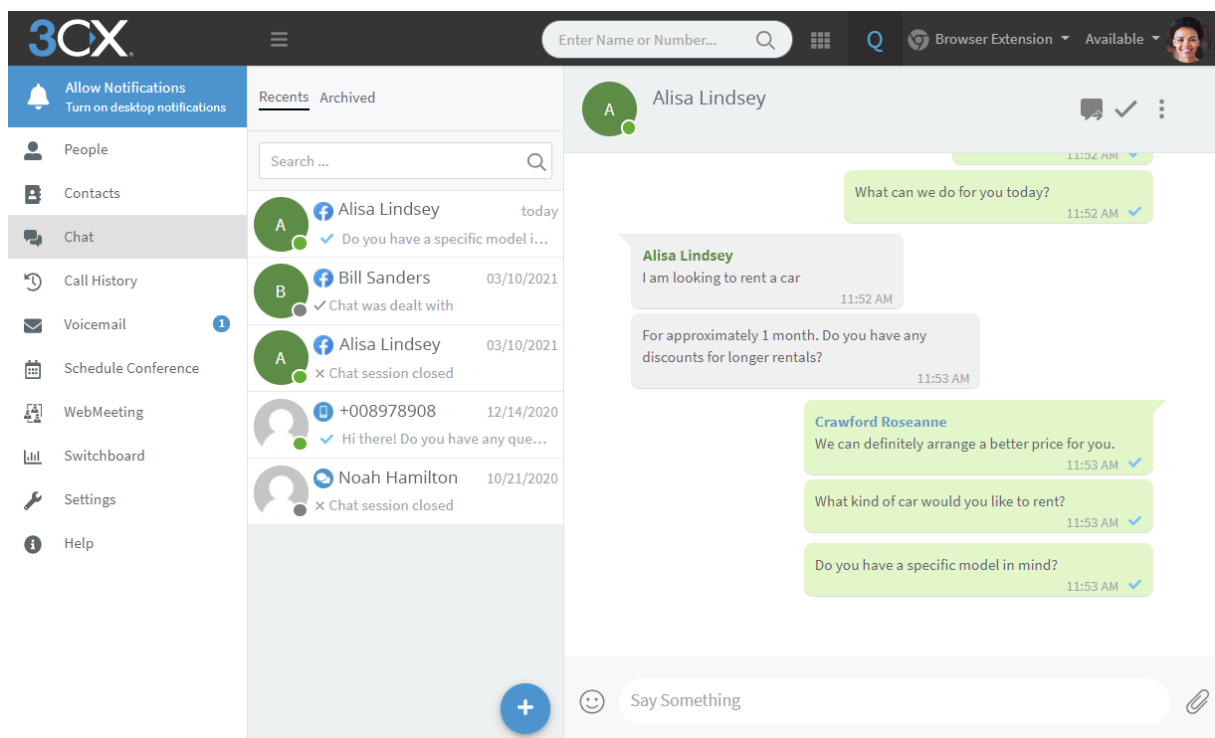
3CX

Enter Name or Number...

Q

Browser Extension

Available

Allow Notifications
Turn on desktop notifications

People

Contacts

Chat

Call History

Voicemail 1

Schedule Conference

WebMeeting

Switchboard

Settings

Help

Recents Archived

Search ...

A Alisa Lindsey today
Do you have a specific model i...

B Bill Sanders 03/10/2021
Chat was dealt with

A Alisa Lindsey 03/10/2021
Chat session closed

+008978908 12/14/2020
Hi there! Do you have any que...

Noah Hamilton 10/21/2020
Chat session closed

A Alisa Lindsey

11:52 AM

What can we do for you today?
11:52 AM

Alisa Lindsey
I am looking to rent a car
11:52 AM

For approximately 1 month. Do you have any discounts for longer rentals?
11:53 AM

Crawford Roseanne
We can definitely arrange a better price for you.
11:53 AM

What kind of car would you like to rent?
11:53 AM

Do you have a specific model in mind?
11:53 AM

Say Something